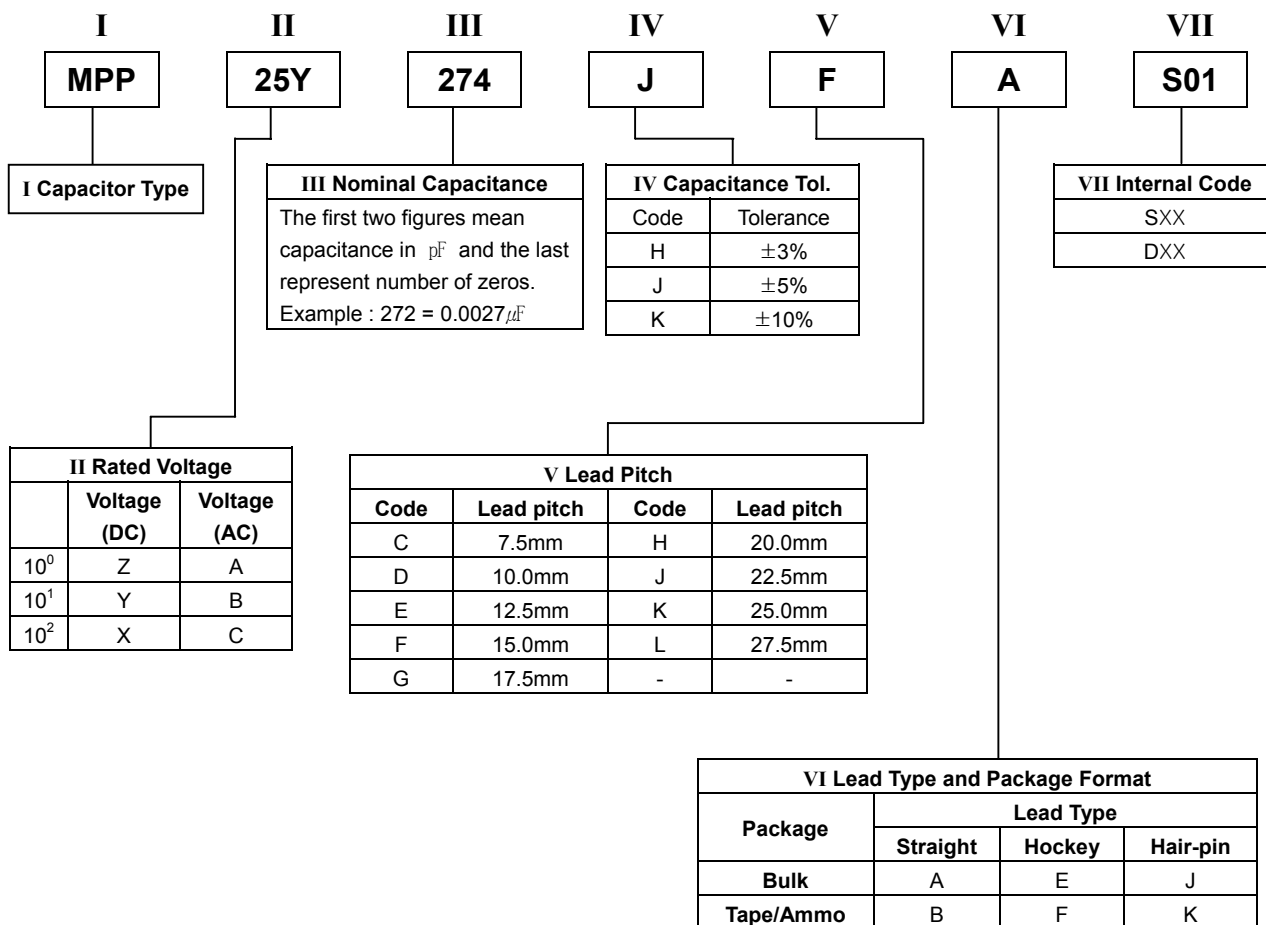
I II III IV V VI VII

MPP 25Y 274 J F A S01

I Capacitor Type

III Nominal Capacitance
The first two figures mean capacitance in pF and the last represent number of zeros.
Example : 272 = 0.0027μF

| IV Capacitance Tol. | |
|---|---|
| Code | Tolerance |
| H | ±3% |
| J | ±5% |
| K | ±10% |

| VII Internal Code |
|---|
| SXX |
| DXX |

| II Rated Voltage | | |
|---|---|---|
| | Voltage (DC) | Voltage (AC) |
| $10^0$ | Z | A |
| $10^1$ | Y | B |
| $10^2$ | X | C |

| V Lead Pitch | | | |
|---|---|---|---|
| Code | Lead pitch | Code | Lead pitch |
| C | 7.5mm | H | 20.0mm |
| D | 10.0mm | J | 22.5mm |
| E | 12.5mm | K | 25.0mm |
| F | 15.0mm | L | 27.5mm |
| G | 17.5mm | - | - |

| VI Lead Type and Package Format | | | |
|---|---|---|---|
| Package | Lead Type | | |
| | Straight | Hockey | Hair-pin |
| Bulk | A | E | J |
| Tape/Ammo | B | F | K |